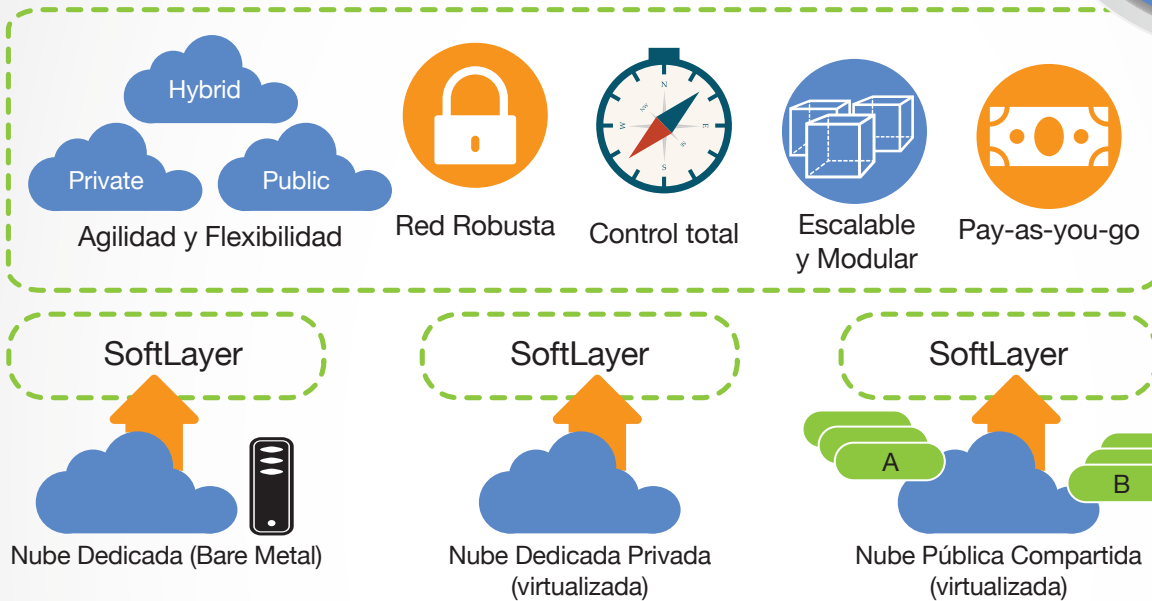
Hybrid

Private

Public

Agilidad y Flexibilidad

Red Robusta

N

W

E

S

Control total

Escalable y Modular

Pay-as-you-go

SoftLayer

SoftLayer

SoftLayer

A

B

Nube Dedicada (Bare Metal)

Nube Dedicada Privada (virtualizada)

Nube Pública Compartida (virtualizada)